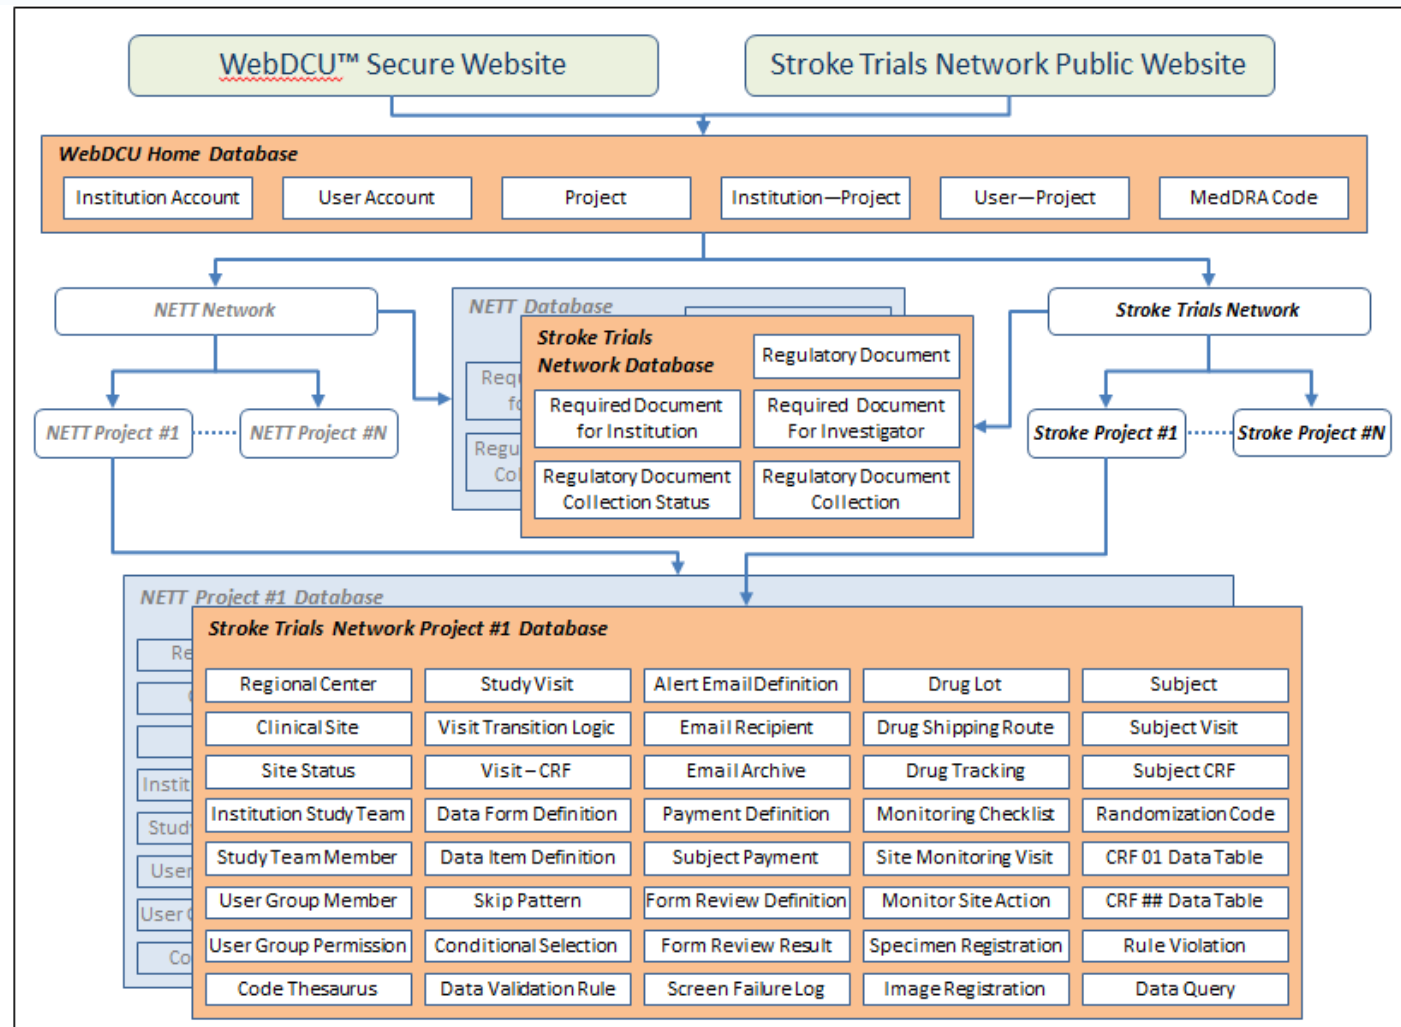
WebDCU™ Secure Website

Stroke Trials Network Public Website

WebDCU Home Database

Institution Account

User Account

Project

Institution—Project

User—Project

MedDRA Code

NETT Network

NETT Project #1

NETT Project #N

NETT Database

Req fo

Regu Co

Stroke Trials Network Database

Regulatory Document

Required Document for Institution

Required Document For Investigator

Regulatory Document Collection Status

Regulatory Document Collection

Stroke Trials Network

Stroke Project #1

Stroke Project #N

NETT Project #1 Database

Re

Instit

Stud

User

User

Co

Stroke Trials Network Project #1 Database

| Regional Center | Study Visit | Alert Email Definition | Drug Lot | Subject |
|---|---|---|---|---|
| Clinical Site | Visit Transition Logic | Email Recipient | Drug Shipping Route | Subject Visit |
| Site Status | Visit – CRF | Email Archive | Drug Tracking | Subject CRF |
| Institution Study Team | Data Form Definition | Payment Definition | Monitoring Checklist | Randomization Code |
| Study Team Member | Data Item Definition | Subject Payment | Site Monitoring Visit | CRF 01 Data Table |
| User Group Member | Skip Pattern | Form Review Definition | Monitor Site Action | CRF ## Data Table |
| User Group Permission | Conditional Selection | Form Review Result | Specimen Registration | Rule Violation |
| Code Thesaurus | Data Validation Rule | Screen Failure Log | Image Registration | Data Query |